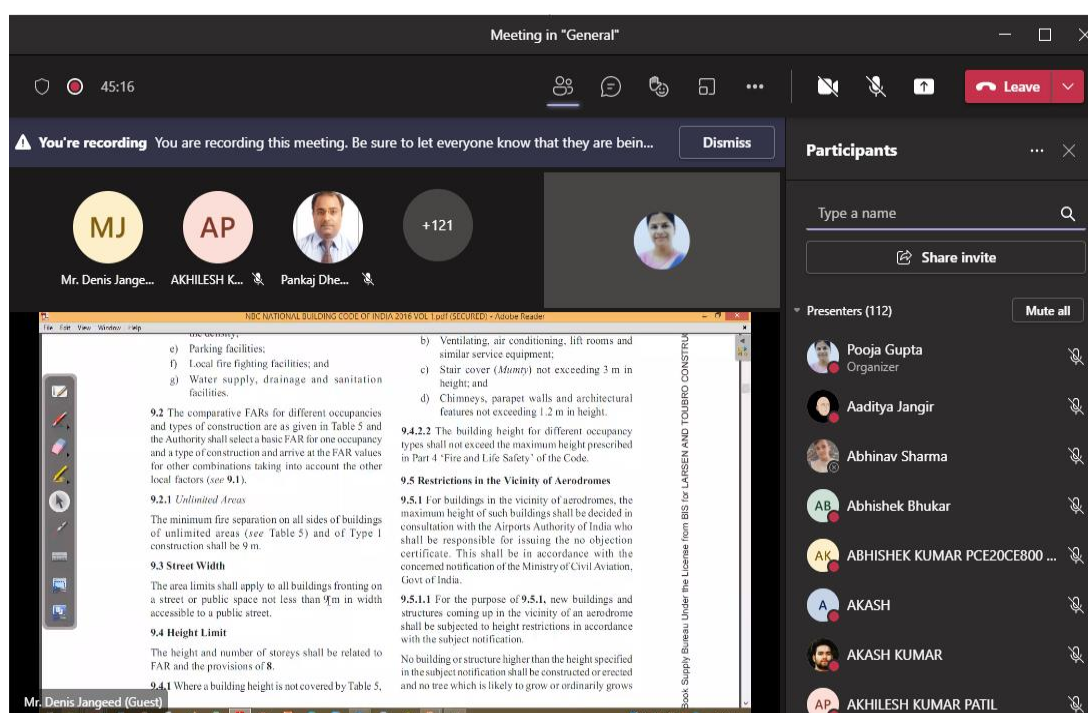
Meeting in "General"

45:16

Leave

You're recording You are recording this meeting. Be sure to let everyone know that they are bein...

Dismiss

Participants

MJ
Mr. Denis Jange...

AP
AKHILESH K...

Pankaj Dhe...

+121

NBC NATIONAL BUILDING CODE OF INDIA 2016 VOL 1.pdf (SECURED) - Adobe Reader

File Edit View Window Help

e) Parking facilities;
f) Local fire fighting facilities; and
g) Water supply, drainage and sanitation facilities.

9.2 The comparative FARs for different occupancies and types of construction are as given in Table 5 and the Authority shall select a basic FAR for one occupancy and a type of construction and arrive at the FAR values for other combinations taking into account the other local factors (see 9.1).

9.2.1 Unlimited Areas

The minimum fire separation on all sides of buildings of unlimited areas (see Table 5) and of Type 1 construction shall be 9 m.

9.3 Street Width

The area limits shall apply to all buildings fronting on a street or public space not less than 9 m in width accessible to a public street.

9.4 Height Limit

The height and number of storeys shall be related to FAR and the provisions of 8.

9.4.1 Where a building height is not covered by Table 5,

b) Ventilating, air conditioning, lift rooms and similar service equipment;
c) Stair cover (Mumty) not exceeding 3 m in height; and
d) Chimneys, parapet walls and architectural features not exceeding 1.2 m in height.

9.4.2.2 The building height for different occupancy types shall not exceed the maximum height prescribed in Part 4 'Fire and Life Safety' of the Code.

9.5 Restrictions in the Vicinity of Aerodromes

9.5.1 For buildings in the vicinity of aerodromes, the maximum height of such buildings shall be decided in consultation with the Airports Authority of India who shall be responsible for issuing the no objection certificate. This shall be in accordance with the concerned notification of the Ministry of Civil Aviation, Govt of India.

9.5.1.1 For the purpose of 9.5.1, new buildings and structures coming up in the vicinity of an aerodrome shall be subjected to height restrictions in accordance with the subject notification.

No building or structure higher than the height specified in the subject notification shall be constructed or erected and no tree which is likely to grow or ordinarily grows

Book Supply Bureau Under the License from BIS for LARSEN AND TOUBRO CONSTRU

Mr. Denis Jangeed (Guest)

Type a name

Share invite

Presenters (112)

Mute all

Pooja Gupta
Organizer

Aaditya Jangir

Abhinav Sharma

AB
Abhishek Bhukar

AK
ABHISHEK KUMAR PCE20CE800 ...

A
AKASH

AKASH KUMAR

AP
AKHILESH KUMAR PATIL